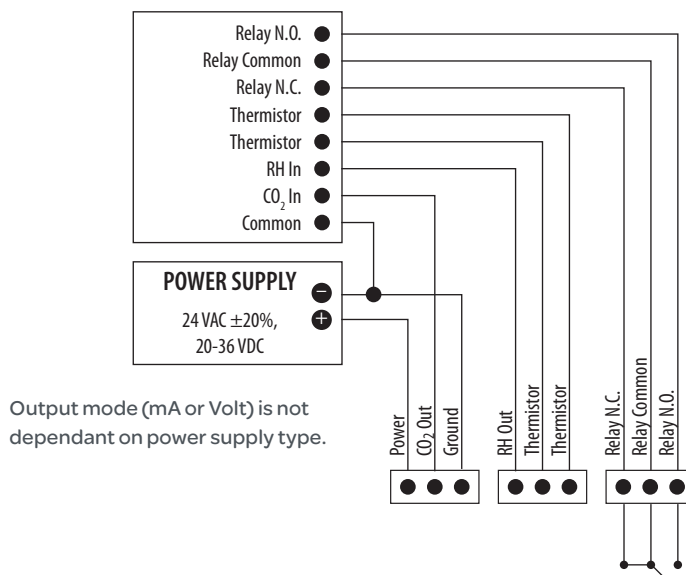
Relay N.O.
Relay Common
Relay N.C.
Thermistor
Thermistor
RH In
$CO_2$ In
Common

POWER SUPPLY
24 VAC ±20%,
20-36 VDC

Output mode (mA or Volt) is not dependant on power supply type.

Power
$CO_2$ Out
Ground

RH Out
Thermistor
Thermistor

Relay N.C.
Relay Common
Relay N.O.